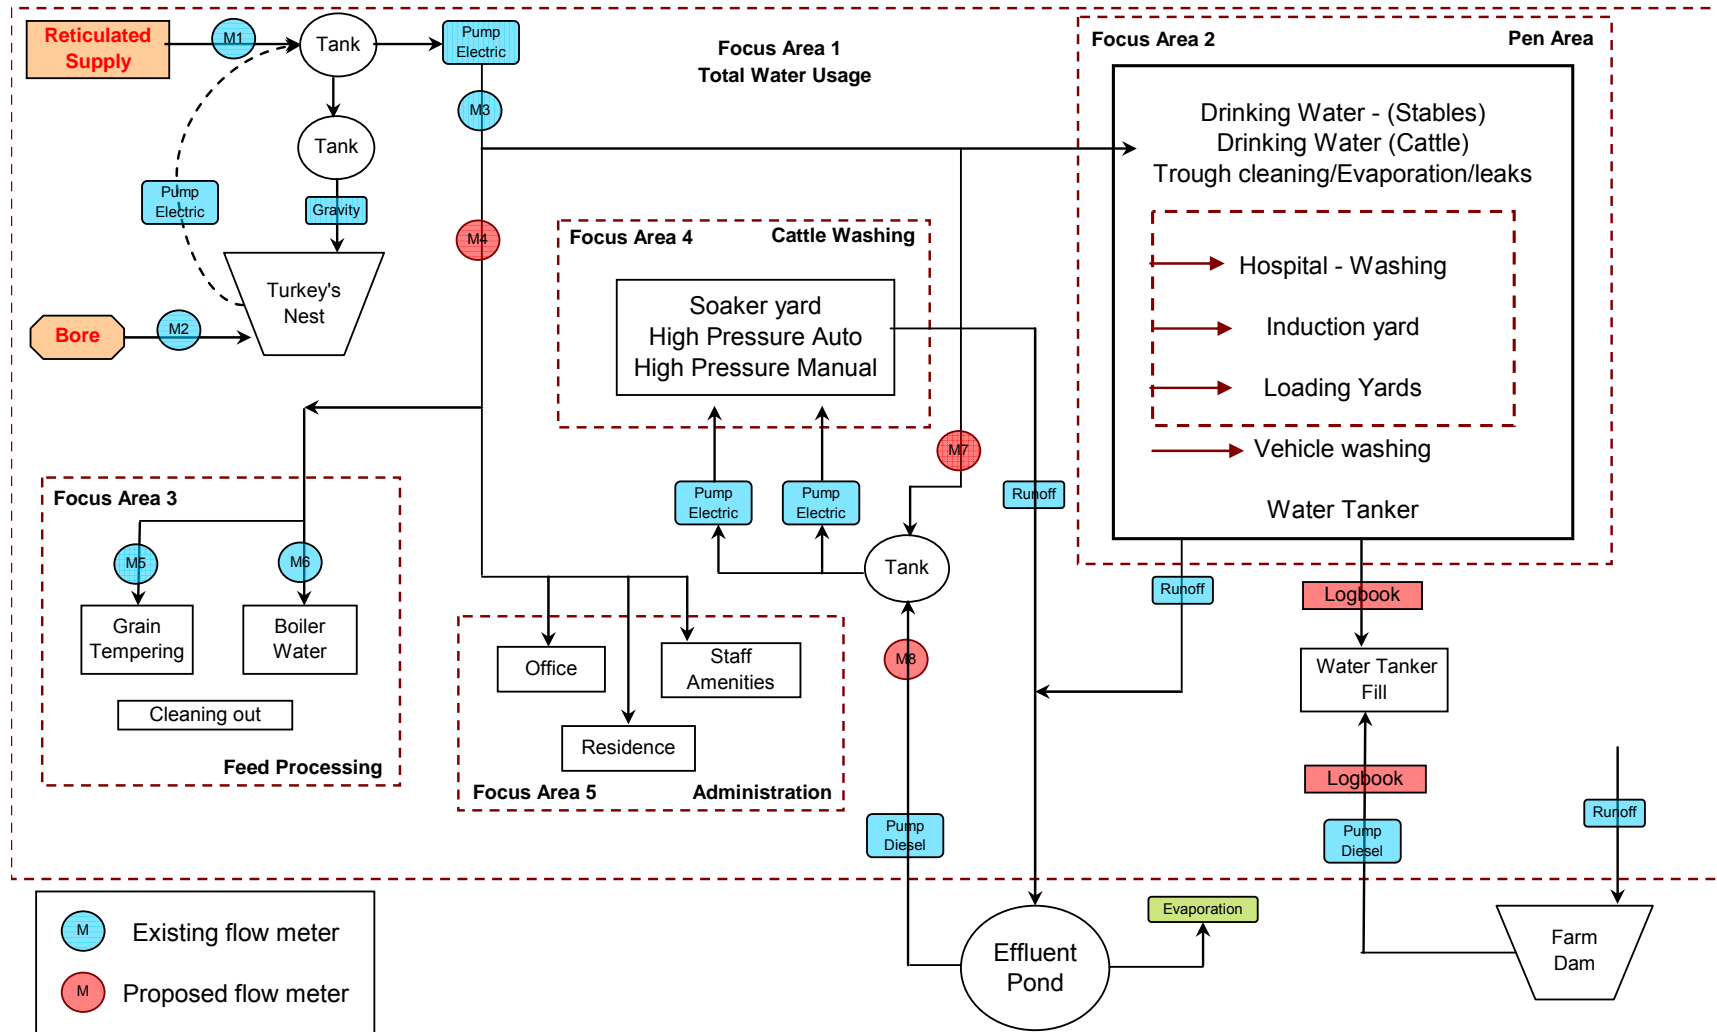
Reticulated Supply
M1
Tank
Pump Electric
Focus Area 1
Total Water Usage
Focus Area 2
Pen Area
M3
Tank
Pump Electric
Gravity
Drinking Water - (Stables)
Drinking Water (Cattle)
Trough cleaning/Evaporation/leaks
M4
Focus Area 4
Cattle Washing
Hospital - Washing
Turkey's Nest
Bore
M2
Soaker yard
High Pressure Auto
High Pressure Manual
Induction yard
Loading Yards
M7
Vehicle washing
Focus Area 3
Pump Electric
Pump Electric
Runoff
Water Tanker
M5
M6
Tank
Grain Tempering
Boiler Water
Runoff
Logbook
Office
Staff Amenities
M8
Water Tanker Fill
Cleaning out
Residence
Feed Processing
Logbook
Focus Area 5
Administration
Runoff
Pump Diesel
Pump Diesel
M
Existing flow meter
Evaporation
Effluent Pond
Farm Dam
M
Proposed flow meter